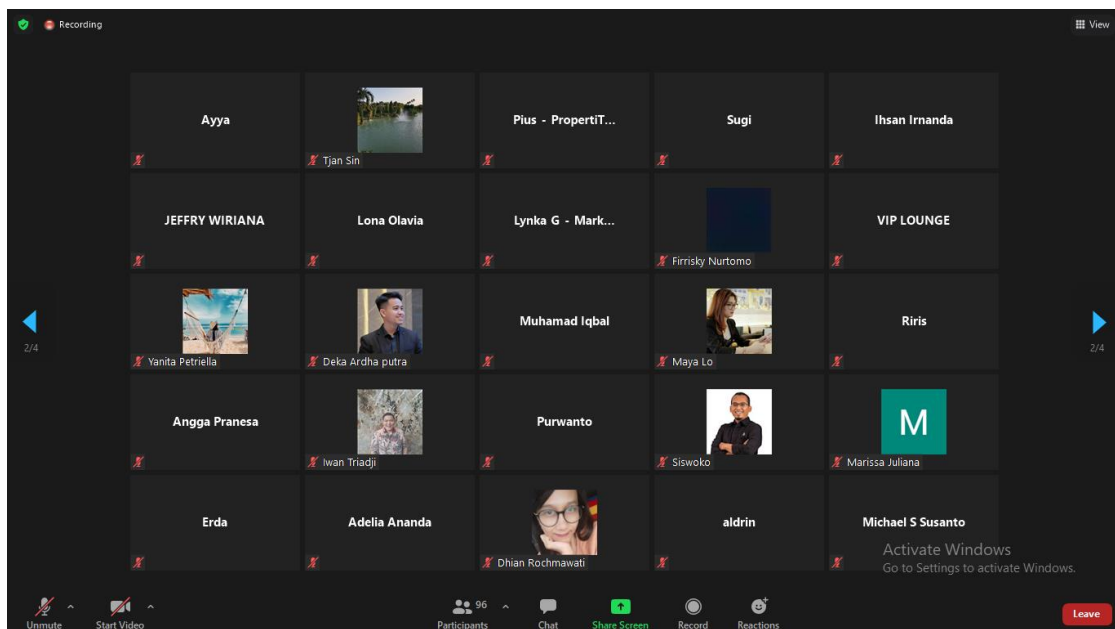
Recording

View

Ayya

Tjan Sin

Pius - PropertiT...

Sugi

Ihsan Irnanda

JEFFRY WIRIANA

Lona Olavia

Lynka G - Mark...

Firrisky Nurtomo

VIP LOUNGE

2/4

Yanita Petriella

Deka Ardha putra

Muhamad Iqbal

Maya Lo

Riris

2/4

Angga Pranesa

Iwan Triadji

Purwanto

Siswoko

M

Marissa Juliana

Erda

Adelia Ananda

Dhian Rochmawati

aldrin

Michael S Susanto

Activate Windows
Go to Settings to activate Windows.

Unmute

Start Video

96

Participants

Chat

Share Screen

Record

Reactions

Leave